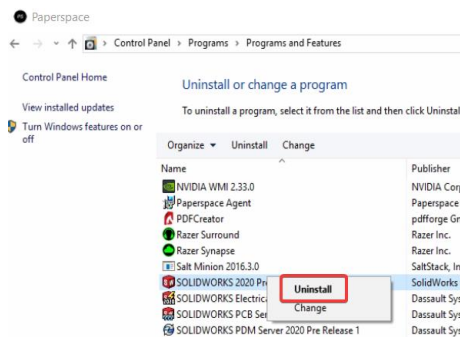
Paperspace

Control Panel > Programs > Programs and Features

Control Panel Home

View installed updates

Turn Windows features on or off

Uninstall or change a program

To uninstall a program, select it from the list and then click Uninstal

Organize ▾ Uninstall Change

| Name | Publisher |
|---|---|
| NVIDIA WMI 2.33.0 | NVIDIA Corp |
| Paperspace Agent | Paperspace |
| PDFCreator | pdfforge Gr |
| Razer Surround | Razer Inc. |
| Razer Synapse | Razer Inc. |
| Salt Minion 2016.3.0 | SaltStack, In |
| SOLIDWORKS 2020 Pr | SolidWorks |
| SOLIDWORKS Electrica | Dassault Sys |
| SOLIDWORKS PCB Ser | Dassault Sys |
| SOLIDWORKS PDM Server 2020 Pre Release 1 | Dassault Sys |

Uninstall
Change